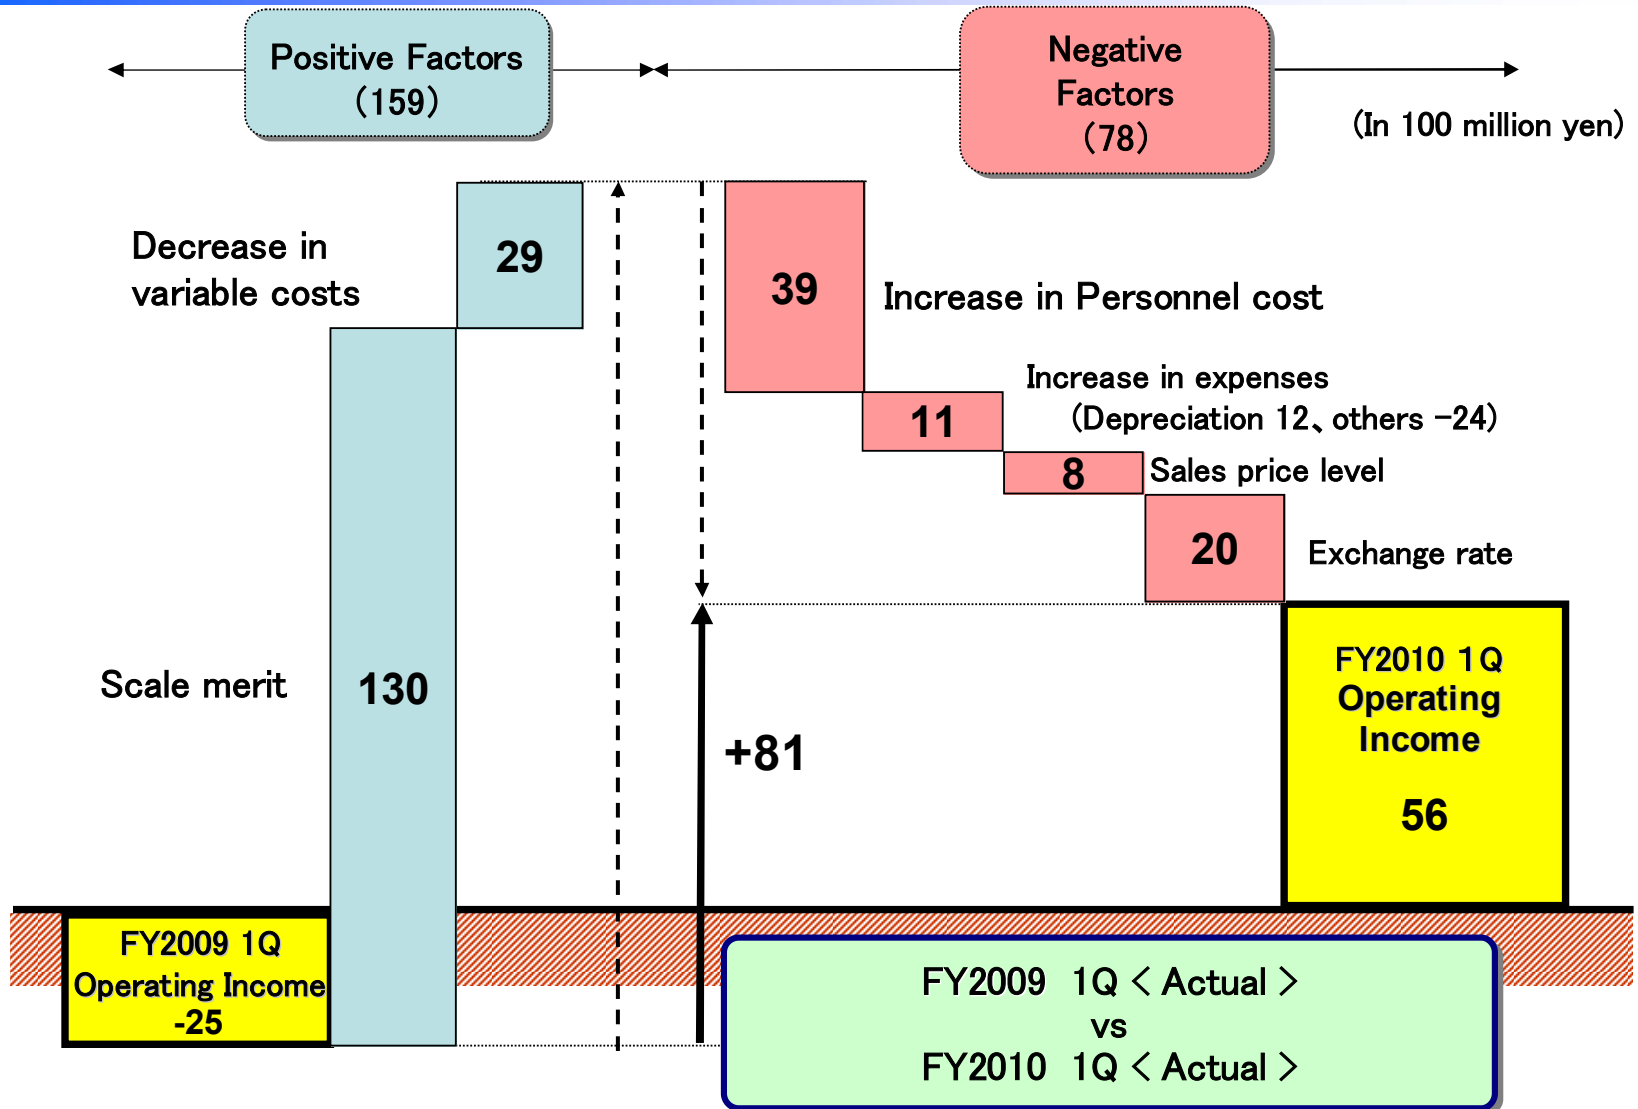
Positive Factors
(159)

Negative Factors
(78)

(In 100 million yen)

Decrease in variable costs

29

39

Increase in Personnel cost

Increase in expenses
(Depreciation 12、others −24)

11

8

Sales price level

20

Exchange rate

Scale merit

130

+81

FY2010 1Q
Operating Income

56

FY2009 1Q
Operating Income
-25

FY2009 1Q < Actual >
vs
FY2010 1Q < Actual >